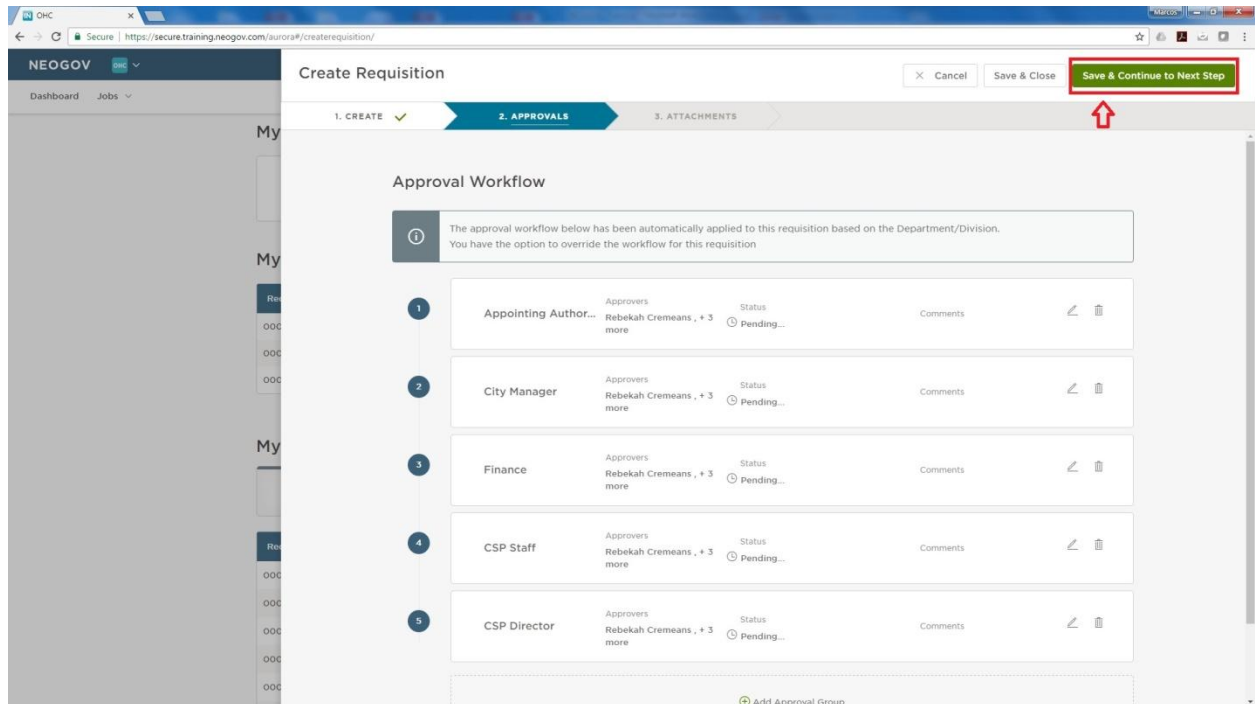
OHC

Marcos

Secure | https://secure.training.neogov.com/aurora#/createrequisition/

NEOGOV OHC

Dashboard Jobs

My

My

Re
OOC
OOC
OOC

My

Re
OOC
OOC
OOC
OOC
OOC

Create Requisition

× Cancel Save & Close Save & Continue to Next Step

1. CREATE 2. APPROVALS 3. ATTACHMENTS

Approval Workflow

The approval workflow below has been automatically applied to this requisition based on the Department/Division. You have the option to override the workflow for this requisition

1 Appointing Author... Approvers Rebekah Cremeans , + 3 more Status Pending... Comments

2 City Manager Approvers Rebekah Cremeans , + 3 more Status Pending... Comments

3 Finance Approvers Rebekah Cremeans , + 3 more Status Pending... Comments

4 CSP Staff Approvers Rebekah Cremeans , + 3 more Status Pending... Comments

5 CSP Director Approvers Rebekah Cremeans , + 3 more Status Pending... Comments

Add Approval Group